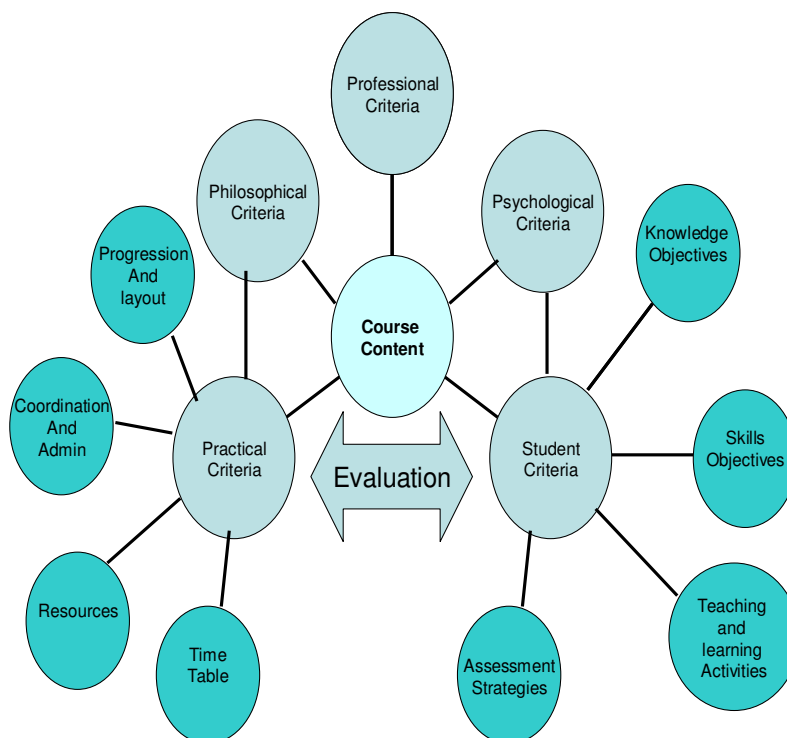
Professional Criteria

Philosophical Criteria

Psychological Criteria

Progression And layout

Knowledge Objectives

Course Content

Coordination And Admin

Practical Criteria

Evaluation

Student Criteria

Skills Objectives

Resources

Time Table

Assessment Strategies

Teaching and learning Activities